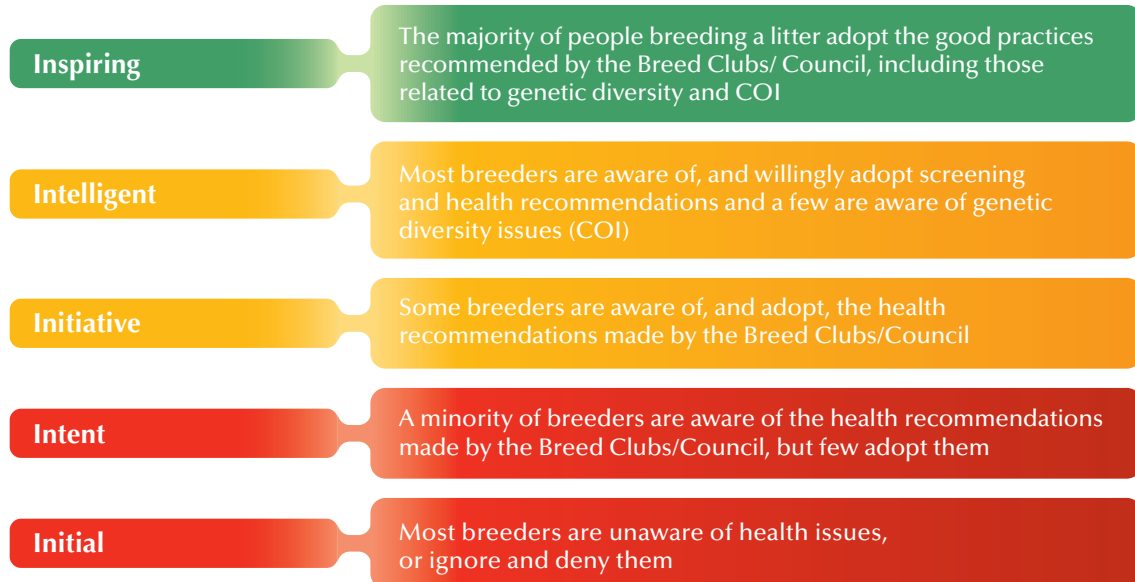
Inspiring

The majority of people breeding a litter adopt the good practices recommended by the Breed Clubs/ Council, including those related to genetic diversity and COI

Intelligent

Most breeders are aware of, and willingly adopt screening and health recommendations and a few are aware of genetic diversity issues (COI)

Initiative

Some breeders are aware of, and adopt, the health recommendations made by the Breed Clubs/Council

Intent

A minority of breeders are aware of the health recommendations made by the Breed Clubs/Council, but few adopt them

Initial

Most breeders are unaware of health issues, or ignore and deny them